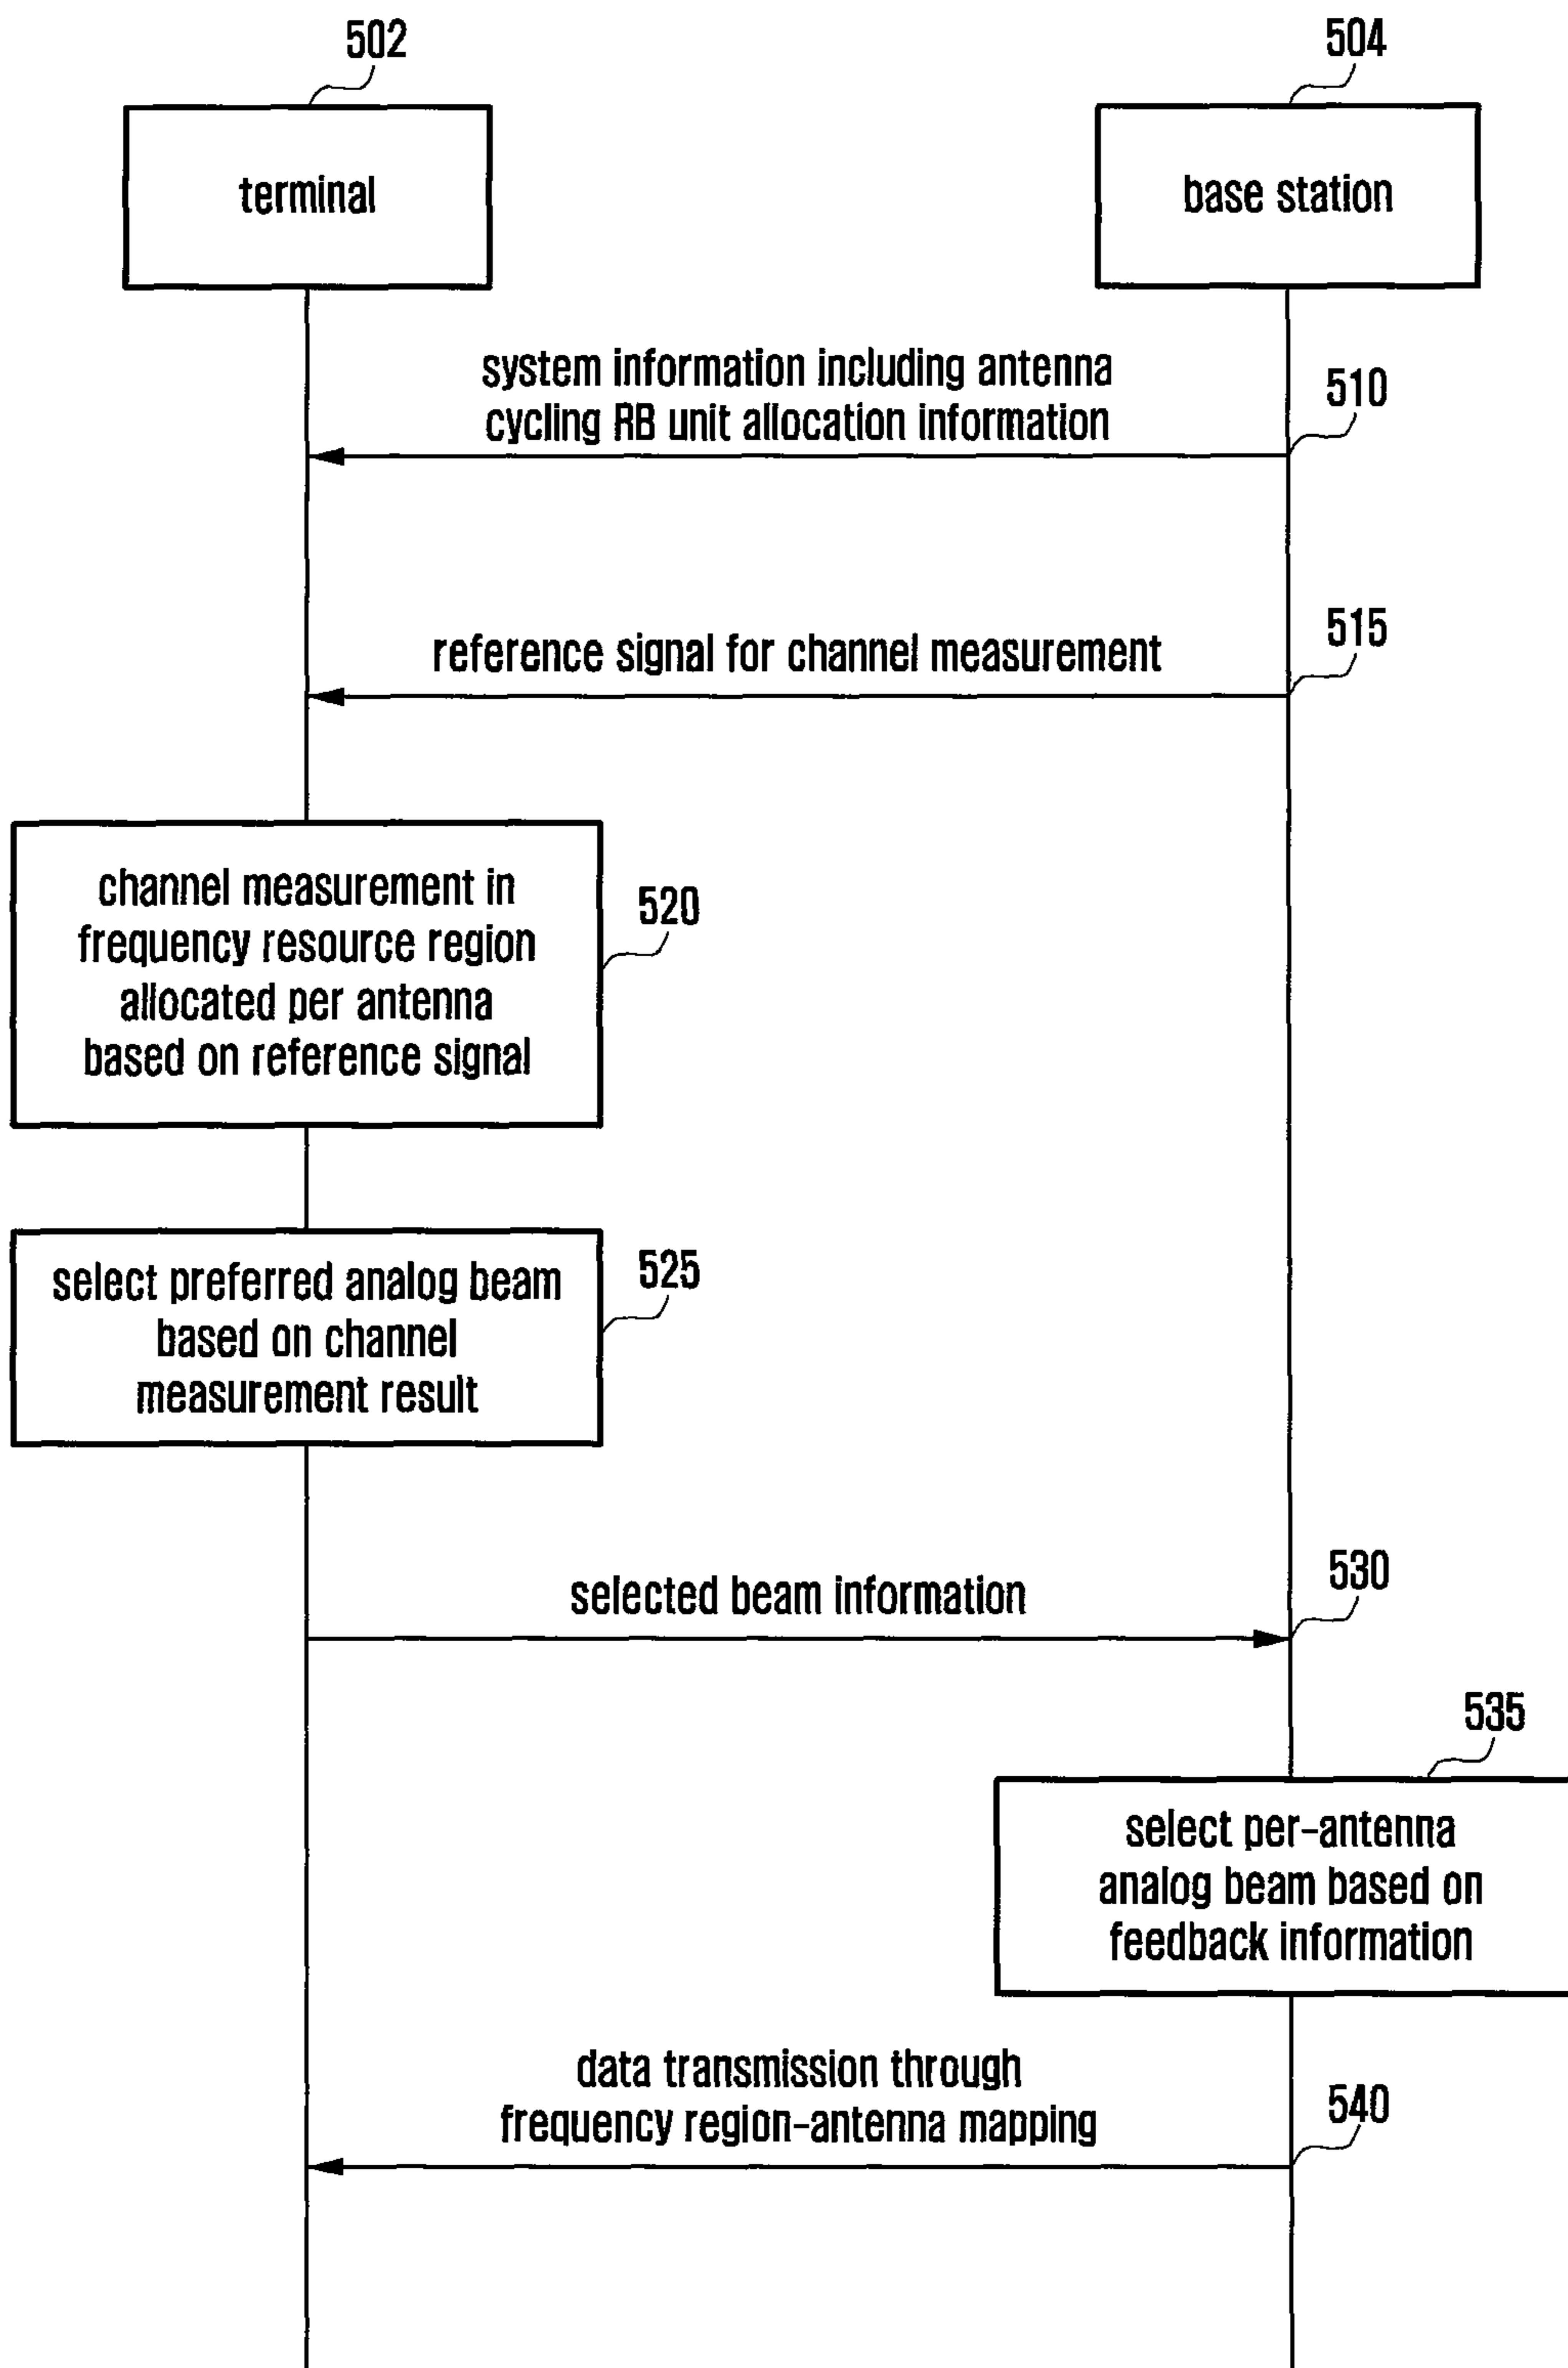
502

504

terminal

base station

system information including antenna cycling RB unit allocation information

510

reference signal for channel measurement

515

channel measurement in frequency resource region allocated per antenna based on reference signal

520

select preferred analog beam based on channel measurement result

525

selected beam information

530

535

select per-antenna analog beam based on feedback information

data transmission through frequency region-antenna mapping

540